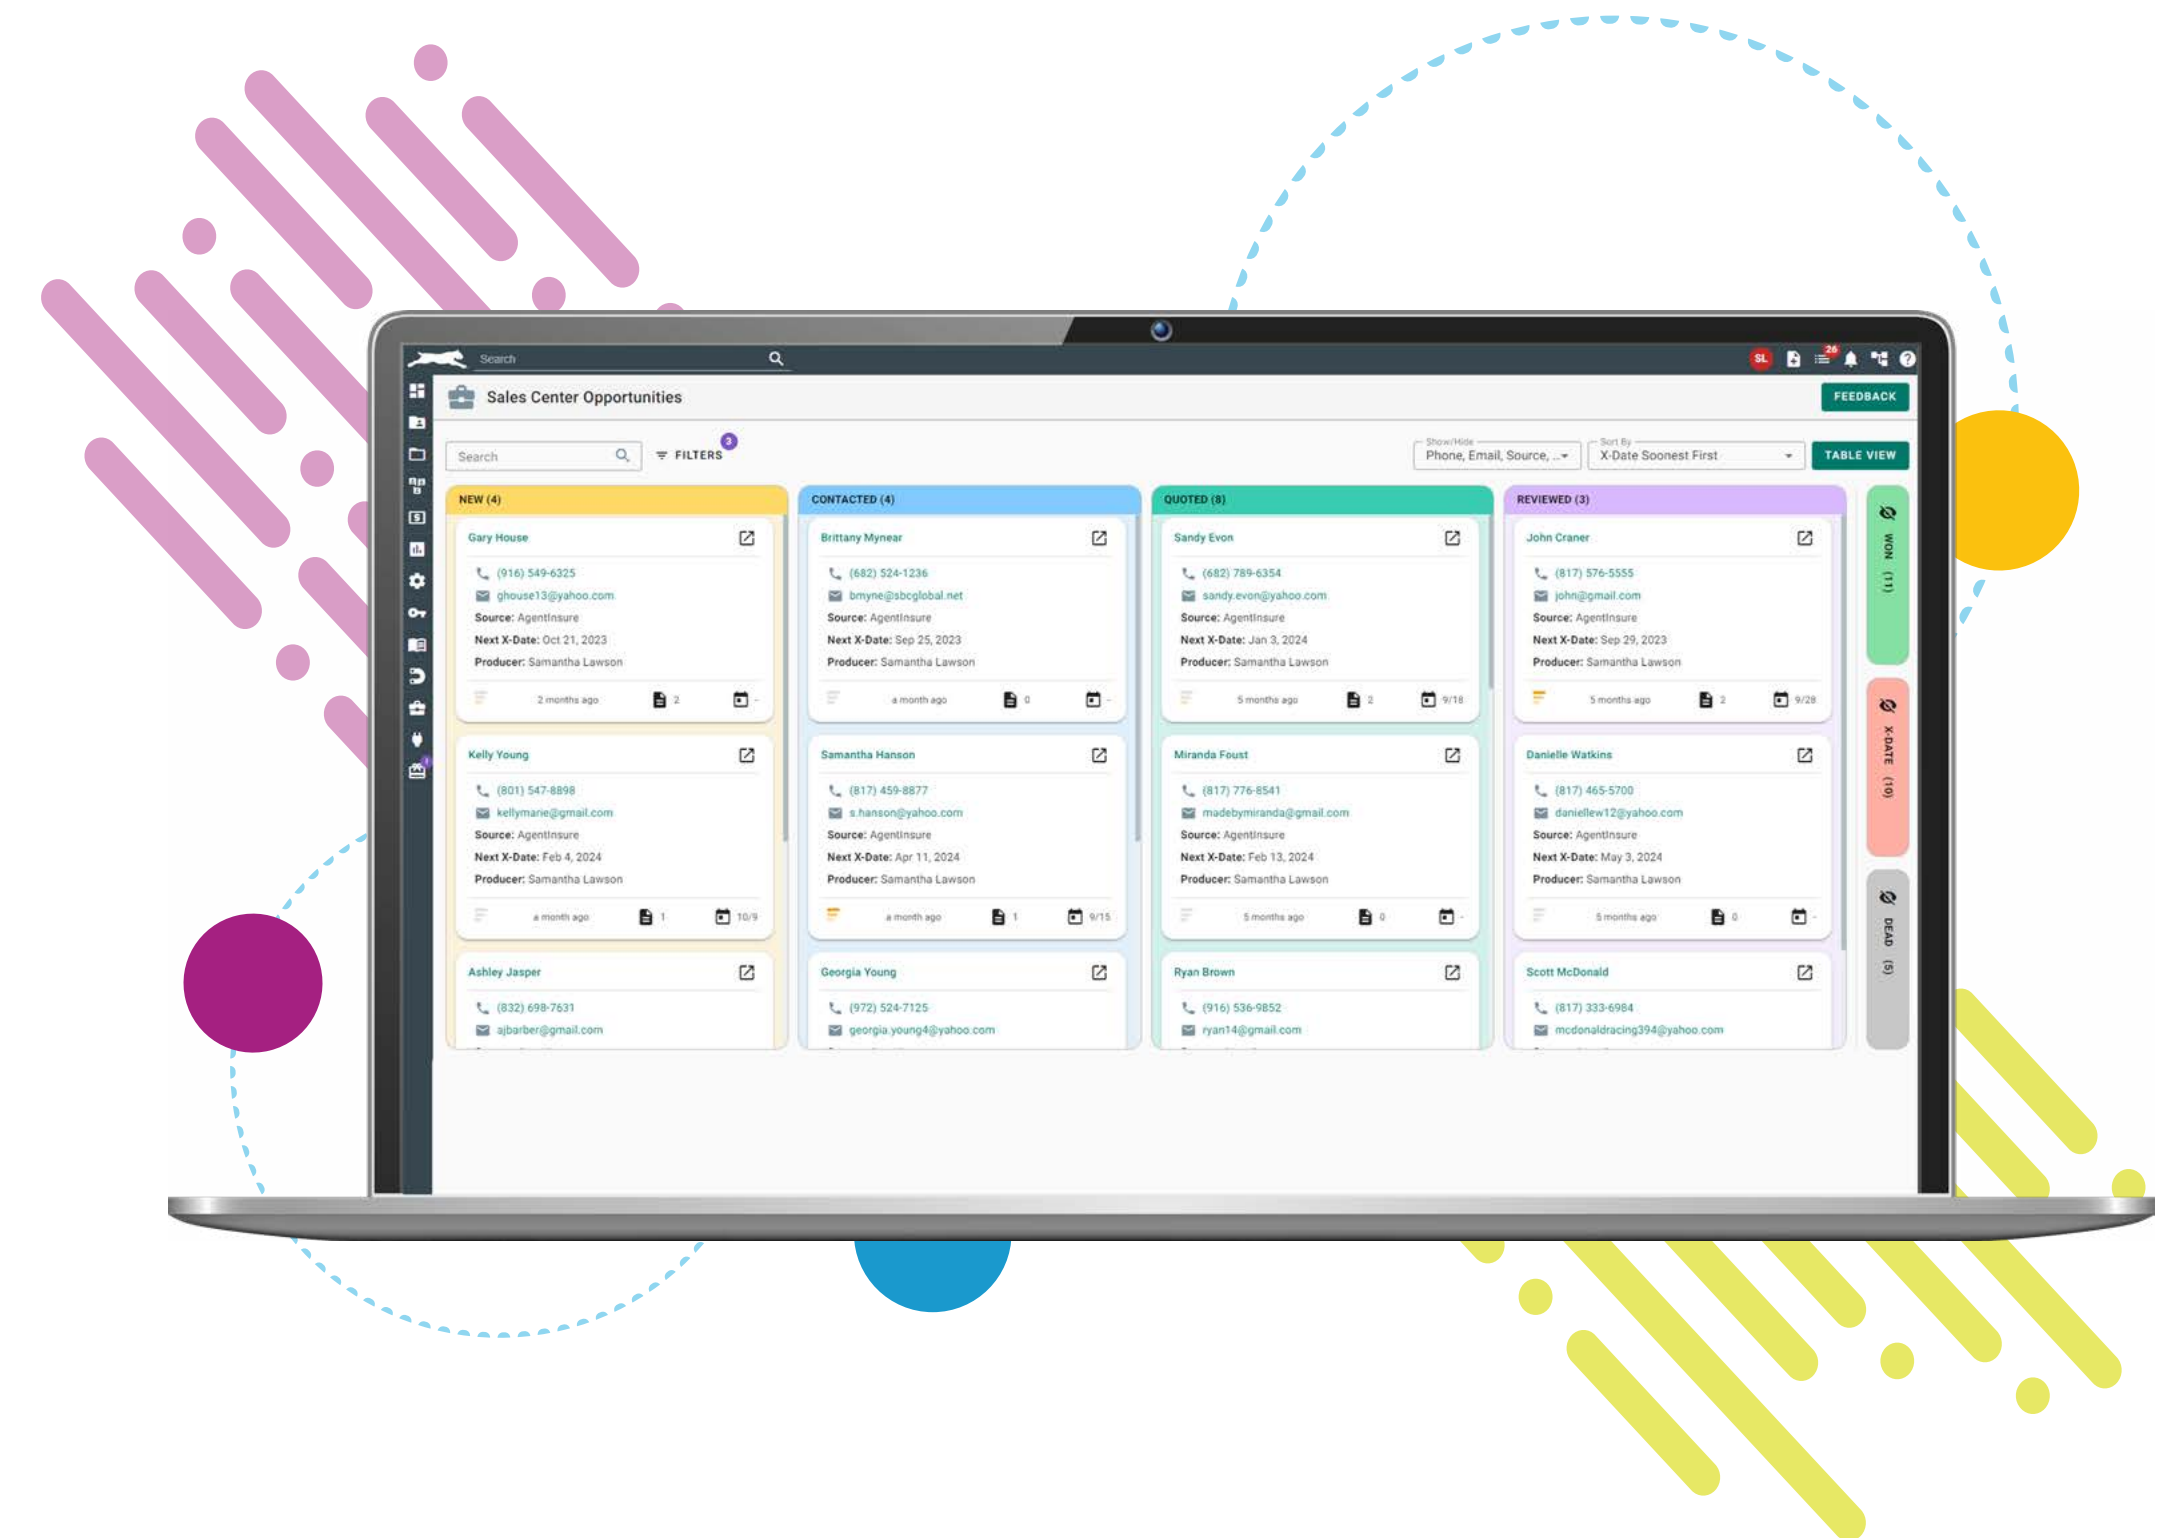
Search

SL 26

Sales Center Opportunities

FEEDBACK

Search

FILTERS 3

Show/Hide
Phone, Email, Source, ...

Sort By
X-Date Soonest First

TABLE VIEW

NEW (4)

Gary House
(916) 549-6325
ghouse13@yahoo.com
Source: AgentInsure
Next X-Date: Oct 21, 2023
Producer: Samantha Lawson
2 months ago 2 -

Kelly Young
(801) 547-8898
kellymarie@gmail.com
Source: AgentInsure
Next X-Date: Feb 4, 2024
Producer: Samantha Lawson
a month ago 1 10/9

Ashley Jasper
(832) 698-7631
ajbarber@gmail.com

CONTACTED (4)

Brittany Mynear
(682) 524-1236
bmyne@sbcglobal.net
Source: AgentInsure
Next X-Date: Sep 25, 2023
Producer: Samantha Lawson
a month ago 0 -

Samantha Hanson
(817) 459-8877
s.hanson@yahoo.com
Source: AgentInsure
Next X-Date: Apr 11, 2024
Producer: Samantha Lawson
a month ago 1 9/15

Georgia Young
(972) 524-7125
georgia.young4@yahoo.com

QUOTED (8)

Sandy Evon
(682) 789-6354
sandy.evon@yahoo.com
Source: AgentInsure
Next X-Date: Jan 3, 2024
Producer: Samantha Lawson
5 months ago 2 9/18

Miranda Foust
(817) 776-8541
madebymiranda@gmail.com
Source: AgentInsure
Next X-Date: Feb 13, 2024
Producer: Samantha Lawson
5 months ago 0 -

Ryan Brown
(916) 536-9852
ryan14@gmail.com

REVIEWED (3)

John Craner
(817) 576-5555
john@gmail.com
Source: AgentInsure
Next X-Date: Sep 29, 2023
Producer: Samantha Lawson
5 months ago 2 9/28

Danielle Watkins
(817) 465-5700
daniellew12@yahoo.com
Source: AgentInsure
Next X-Date: May 3, 2024
Producer: Samantha Lawson
5 months ago 0 -

Scott McDonald
(817) 333-6984
mcdonaldracing394@yahoo.com

WON (11)

X-DATE (10)

DEAD (5)